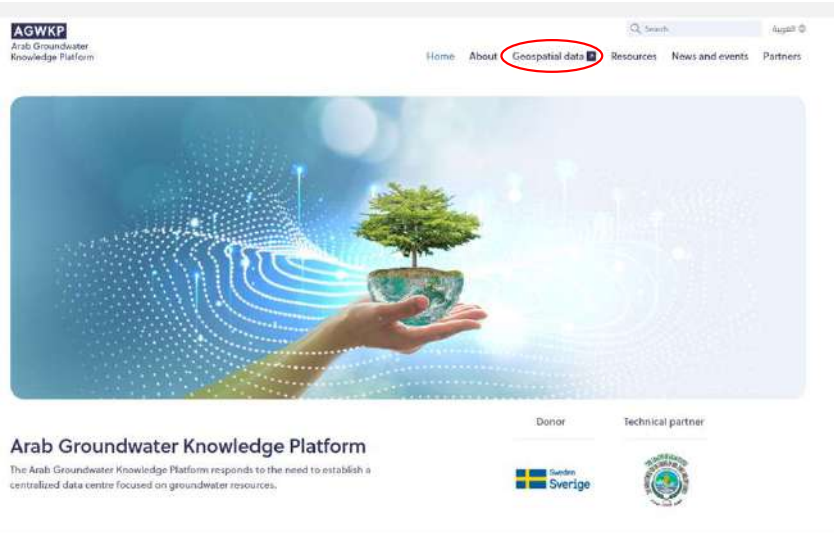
AGWKP
Arab Groundwater Knowledge Platform

Search
العربية

Home About Geospatial data Resources News and events Partners

Arab Groundwater Knowledge Platform

The Arab Groundwater Knowledge Platform responds to the need to establish a centralized data centre focused on groundwater resources.

Donor

Sweden
Sverige

Technical partner

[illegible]